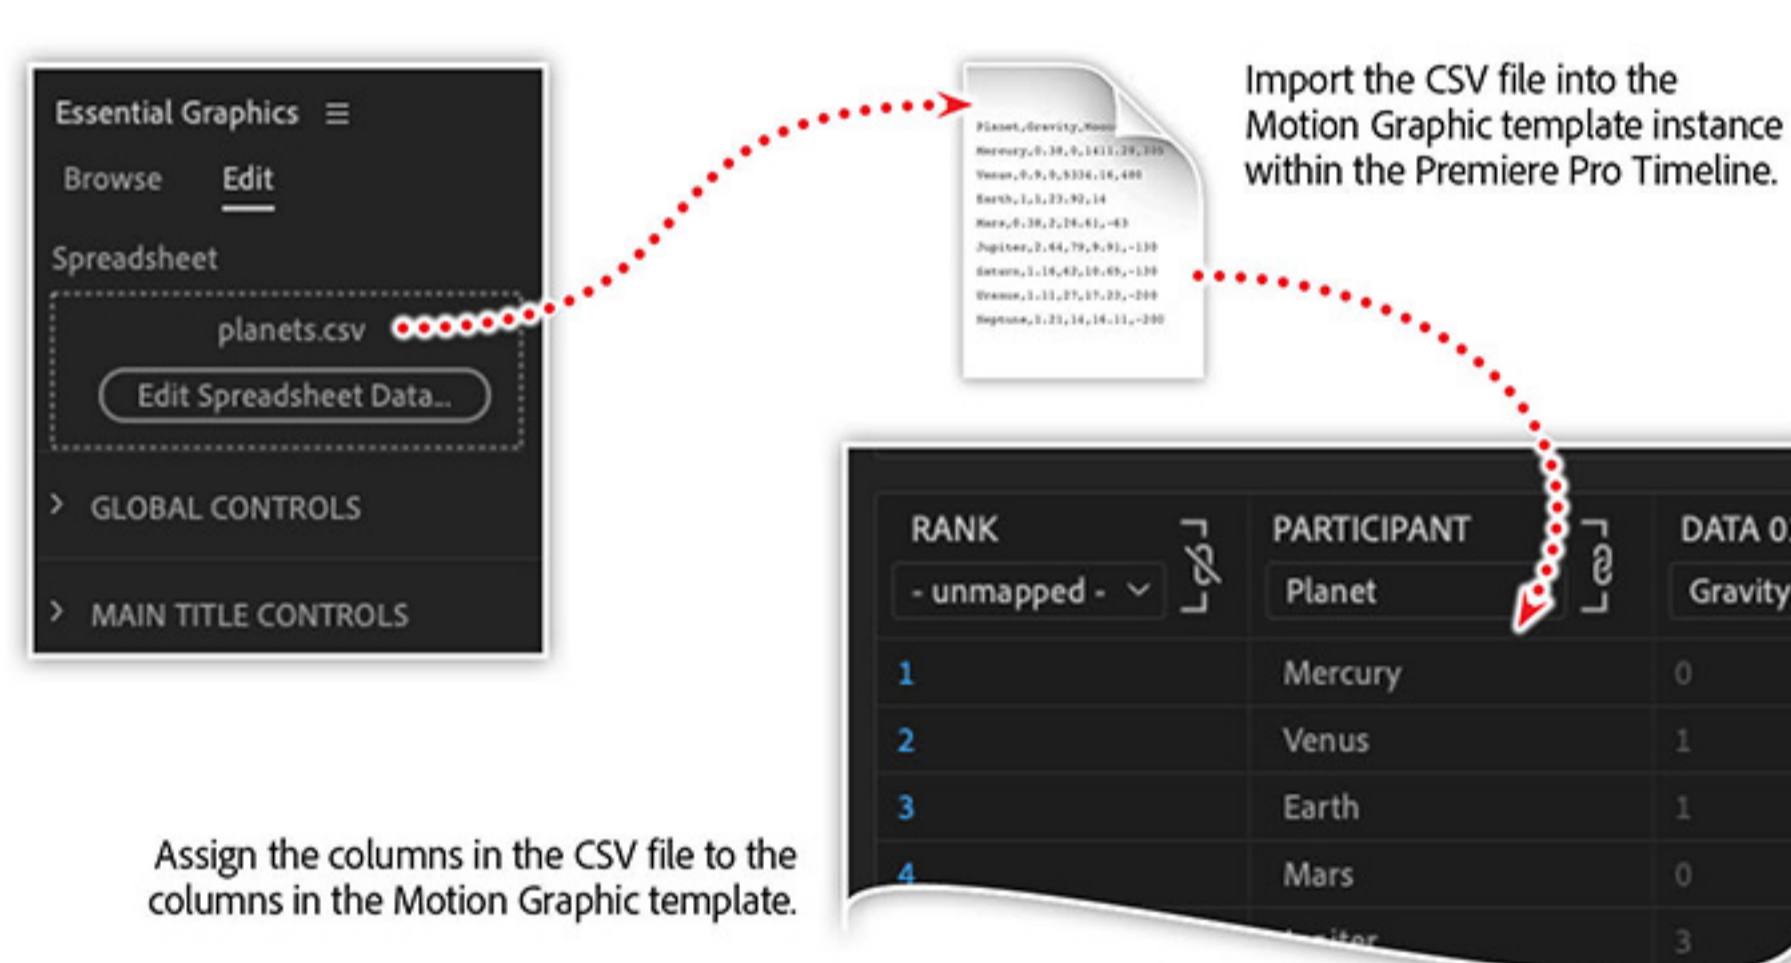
Essential Graphics

Browse Edit

Spreadsheet

planets.csv

Edit Spreadsheet Data...

GLOBAL CONTROLS

MAIN TITLE CONTROLS

Planet,Gravity,Moon
Mercury,0.38,0,1411.29,335
Venus,0.9,0,5336.16,480
Earth,1,1,23.92,14
Mars,0.38,2,24.61,-63
Jupiter,2.64,79,9.91,-110
Saturn,1.16,62,10.65,-130
Uranus,1.11,27,17.23,-200
Neptune,1.21,14,16.11,-200

Import the CSV file into the Motion Graphic template instance within the Premiere Pro Timeline.

| RANK | PARTICIPANT | DATA 0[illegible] |
|---|---|---|
| - unmapped - | Planet | Gravity |
| 1 | Mercury | 0 |
| 2 | Venus | 1 |
| 3 | Earth | 1 |
| 4 | Mars | 0 |
| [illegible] | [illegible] | 3 |

Assign the columns in the CSV file to the columns in the Motion Graphic template.